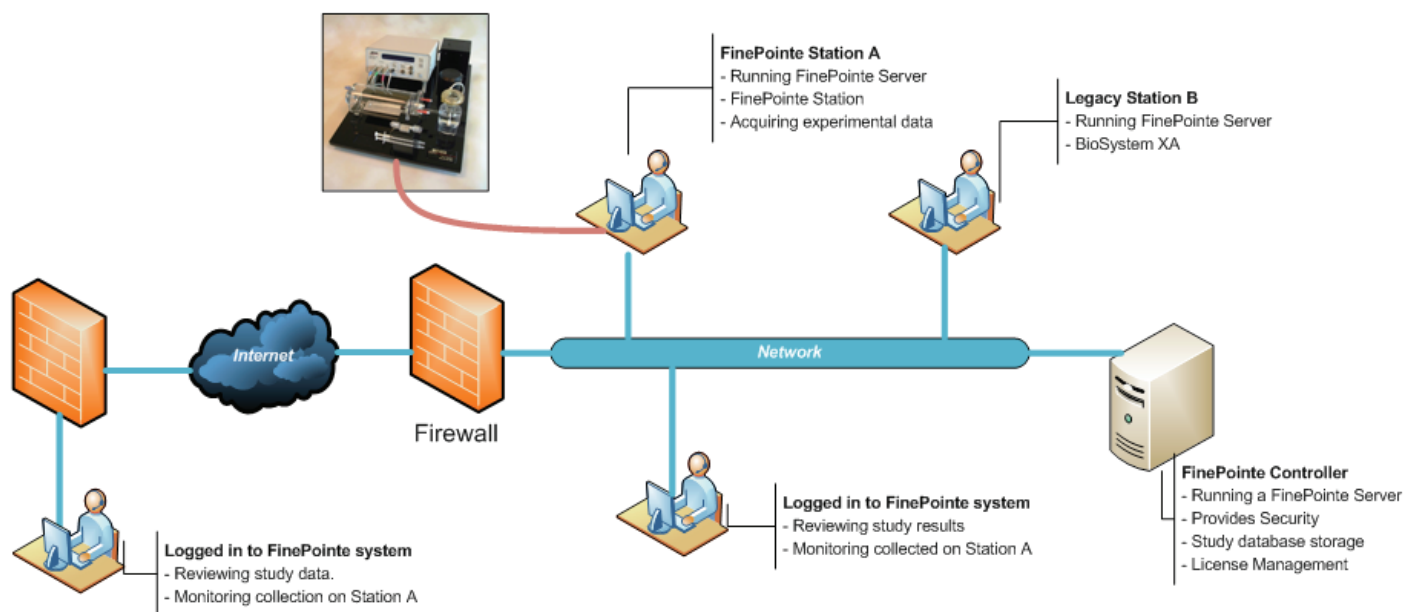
FinePointe Station A
- Running FinePointe Server
- FinePointe Station
- Acquiring experimental data

Legacy Station B
- Running FinePointe Server
- BioSystem XA

Internet

Network

Firewall

FinePointe Controller
- Running a FinePointe Server
- Provides Security
- Study database storage
- License Management

Logged in to FinePointe system
- Reviewing study results
- Monitoring collected on Station A

Logged in to FinePointe system
- Reviewing study data.
- Monitoring collection on Station A